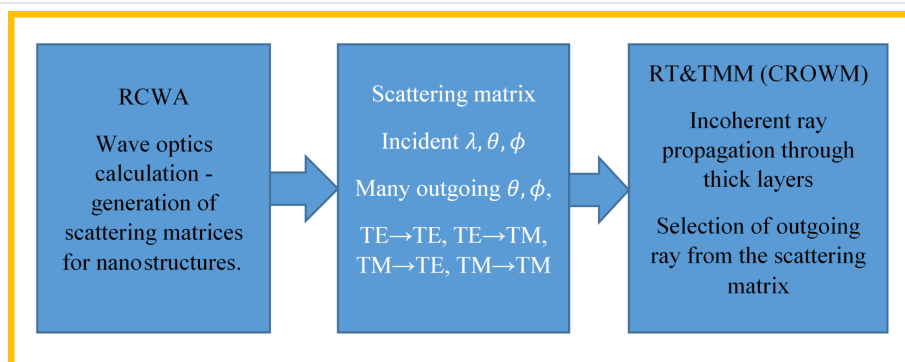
RCWA

Wave optics calculation - generation of scattering matrices for nanostructures.

Scattering matrix

Incident $\lambda, \theta, \phi$

Many outgoing $\theta, \phi$,

TE→TE, TE→TM, TM→TE, TM→TM

RT&TMM (CROWM)

Incoherent ray propagation through thick layers

Selection of outgoing ray from the scattering matrix